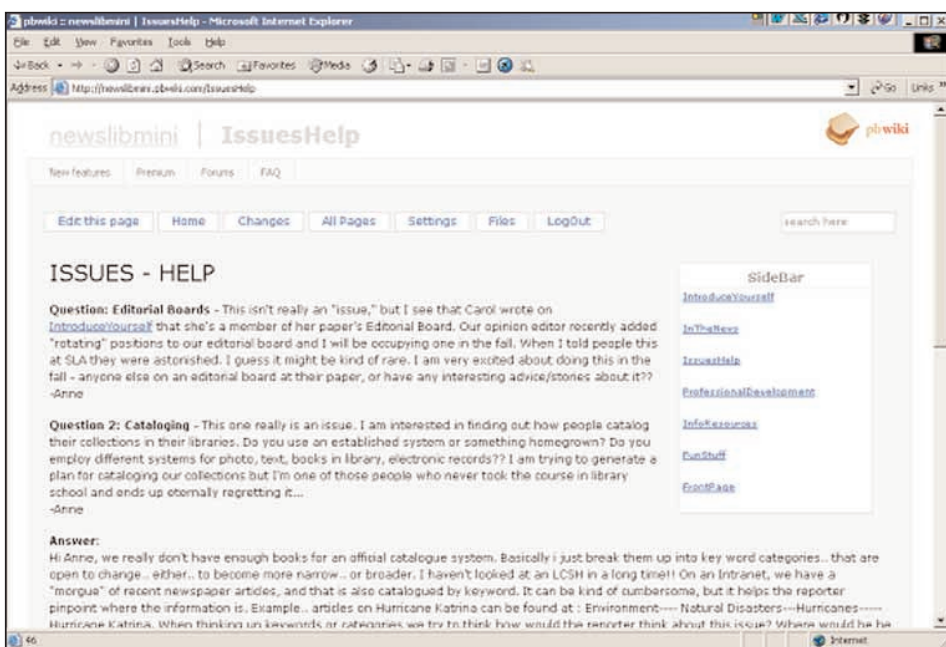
pbwiki :: newslibmini | IssuesHelp - Microsoft Internet Explorer

File Edit View Favorites Tools Help

Back Search Favorites Media

Address http://newslibmini.pbwiki.com/IssuesHelp

Go Links

newslibmini | IssuesHelp

pbwiki

New features Premium Forums FAQ

Edit this page Home Changes All Pages Settings Files LogOut

search here

ISSUES - HELP

Question: Editorial Boards - This isn't really an "issue," but I see that Carol wrote on IntroduceYourself that she's a member of her paper's Editorial Board. Our opinion editor recently added "rotating" positions to our editorial board and I will be occupying one in the fall. When I told people this at SLA they were astonished. I guess it might be kind of rare. I am very excited about doing this in the fall - anyone else on an editorial board at their paper, or have any interesting advice/stories about it?? -Anne

Question 2: Cataloging - This one really is an issue. I am interested in finding out how people catalog their collections in their libraries. Do you use an established system or something homegrown? Do you employ different systems for photo, text, books in library, electronic records?? I am trying to generate a plan for cataloging our collections but I'm one of those people who never took the course in library school and ends up eternally regretting it... -Anne

Answer:
Hi Anne, we really don't have enough books for an official catalogue system. Basically i just break them up into key word categories.. that are open to change.. either.. to become more narrow.. or broader. I haven't looked at an LCSH in a long time!! On an Intranet, we have a "morgue" of recent newspaper articles, and that is also catalogued by keyword. It can be kind of cumbersome, but it helps the reporter pinpoint where the information is. Example.. articles on Hurricane Katrina can be found at : Environment---- Natural Disasters---Hurricanes----- Hurricane Katrina. When thinking up keywords or categories we try to think how would the reporter think about this issue? Where would he be

SideBar

IntroduceYourself

InTheNews

IssuesHelp

ProfessionalDevelopment

InfoResources

FunStuff

FrontPage

Internet